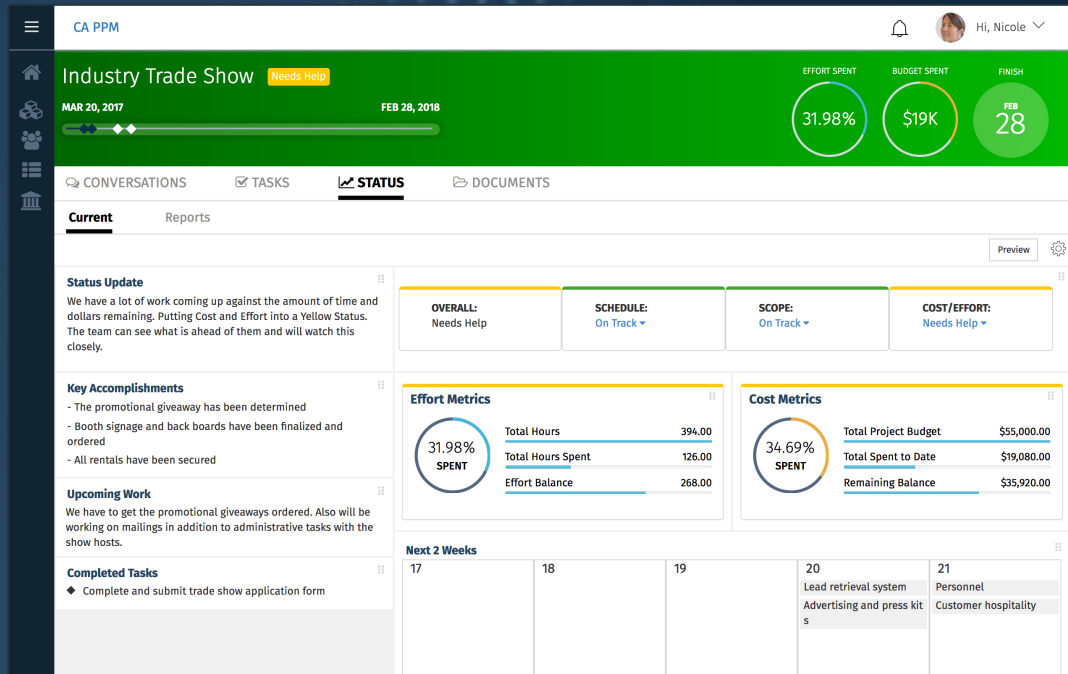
CA PPM

Hi, Nicole

Industry Trade Show Needs Help

MAR 20, 2017

FEB 28, 2018

EFFORT SPENT
31.98%

BUDGET SPENT
$19K

FINISH
FEB
28

CONVERSATIONS TASKS STATUS DOCUMENTS

Current Reports

Preview

Status Update
We have a lot of work coming up against the amount of time and dollars remaining. Putting Cost and Effort into a Yellow Status. The team can see what is ahead of them and will watch this closely.

| OVERALL: Needs Help | SCHEDULE: On Track | SCOPE: On Track | COST/EFFORT: Needs Help |
|---|---|---|---|

Key Accomplishments
- The promotional giveaway has been determined
- Booth signage and back boards have been finalized and ordered
- All rentals have been secured

Effort Metrics
31.98%
SPENT

| Total Hours | 394.00 |
|---|---|
| Total Hours Spent | 126.00 |
| Effort Balance | 268.00 |

Cost Metrics
34.69%
SPENT

| Total Project Budget | $55,000.00 |
|---|---|
| Total Spent to Date | $19,080.00 |
| Remaining Balance | $35,920.00 |

Upcoming Work
We have to get the promotional giveaways ordered. Also will be working on mailings in addition to administrative tasks with the show hosts.

Completed Tasks
◆ Complete and submit trade show application form

Next 2 Weeks

| 17 | 18 | 19 | 20 | 21 |
|---|---|---|---|---|
| | | | Lead retrieval system | Personnel |
| | | | Advertising and press kits | Customer hospitality |